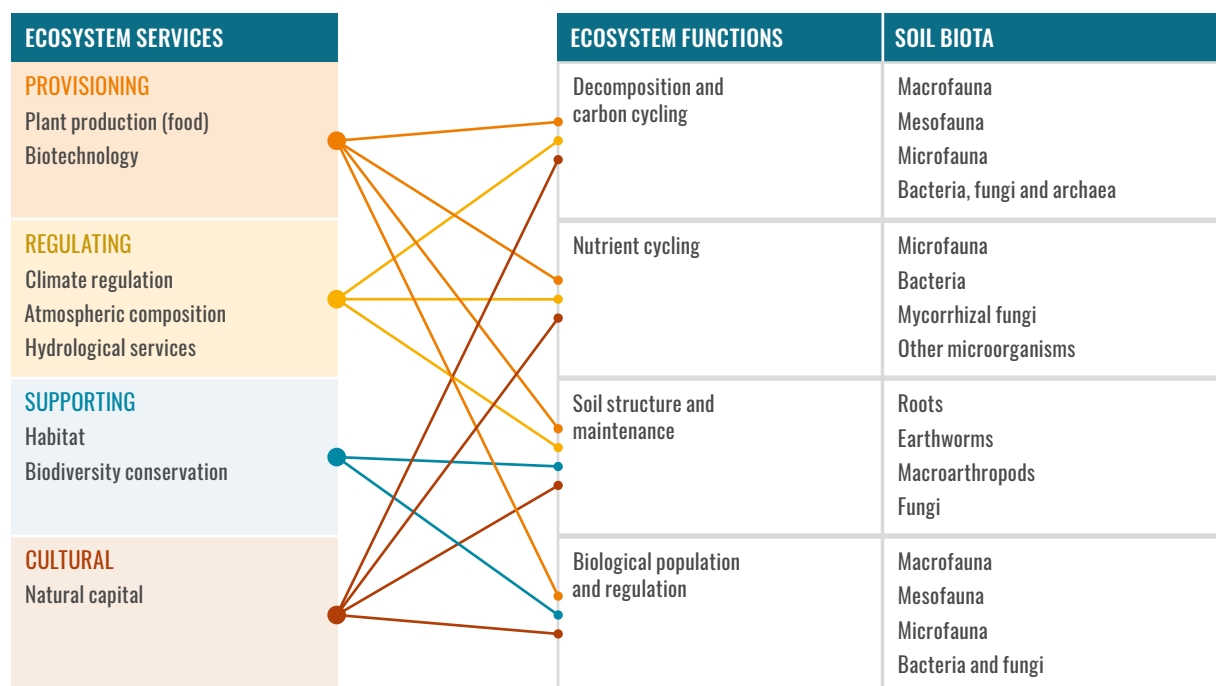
ECOSYSTEM SERVICES

PROVISIONING
Plant production (food)
Biotechnology

REGULATING
Climate regulation
Atmospheric composition
Hydrological services

SUPPORTING
Habitat
Biodiversity conservation

CULTURAL
Natural capital

| ECOSYSTEM FUNCTIONS | SOIL BIOTA |
|---|---|
| Decomposition and carbon cycling | Macrofauna<br>Mesofauna<br>Microfauna<br>Bacteria, fungi and archaea |
| Nutrient cycling | Microfauna<br>Bacteria<br>Mycorrhizal fungi<br>Other microorganisms |
| Soil structure and maintenance | Roots<br>Earthworms<br>Macroarthropods<br>Fungi |
| Biological population and regulation | Macrofauna<br>Mesofauna<br>Microfauna<br>Bacteria and fungi |